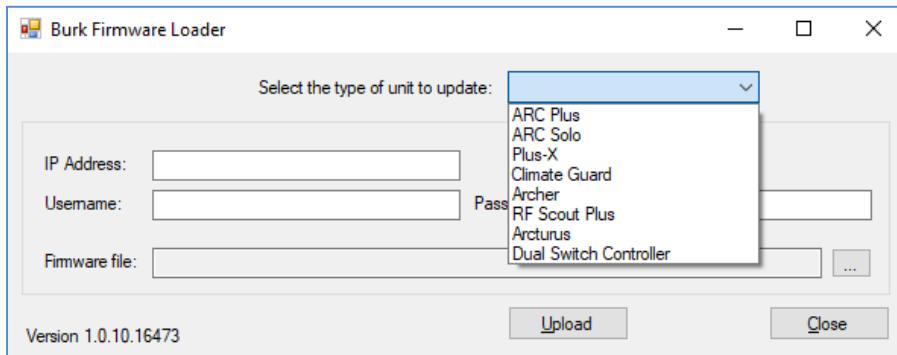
Burk Firmware Loader

Select the type of unit to update:

ARC Plus
ARC Solo
Plus-X
Climate Guard
Archer
RF Scout Plus
Arcturus
Dual Switch Controller

IP Address:
Username:
Pass
Firmware file:
...

Version 1.0.10.16473
Upload
Close